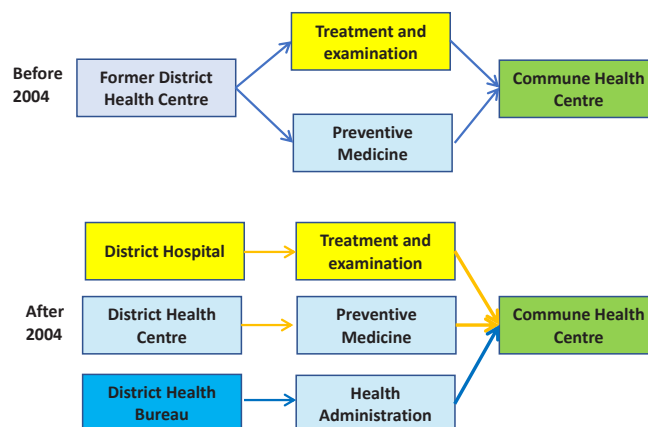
Before 2004

Former District Health Centre

Treatment and examination

Preventive Medicine

Commune Health Centre

After 2004

District Hospital

Treatment and examination

District Health Centre

Preventive Medicine

District Health Bureau

Health Administration

Commune Health Centre